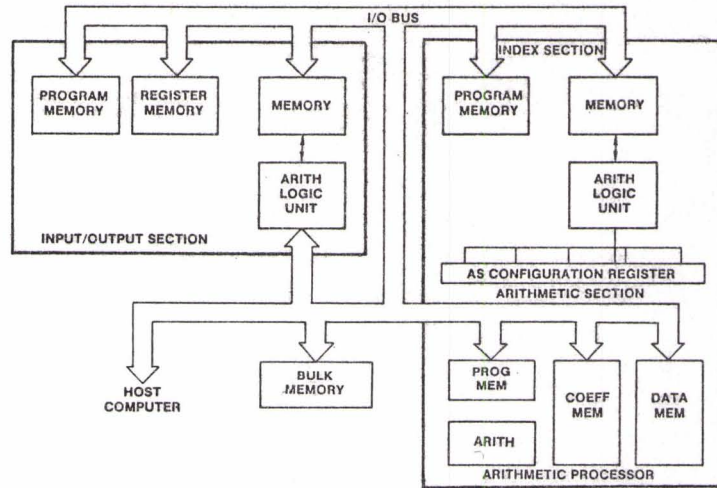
I/O BUS

INDEX SECTION

PROGRAM MEMORY

REGISTER MEMORY

MEMORY

ARITH LOGIC UNIT

INPUT/OUTPUT SECTION

PROGRAM MEMORY

MEMORY

ARITH LOGIC UNIT

AS CONFIGURATION REGISTER

ARITHMETIC SECTION

HOST COMPUTER

BULK MEMORY

PROG MEM

COEFF MEM

DATA MEM

ARITH

ARITHMETIC PROCESSOR